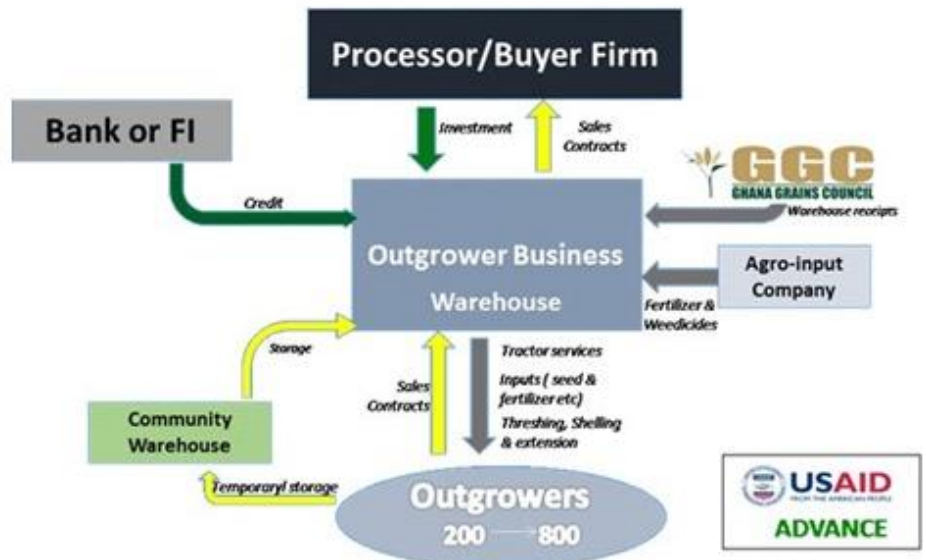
Processor/Buyer Firm

Bank or FI

Investment

Sales Contracts

GGC
GHANA GRAINS COUNCIL

Credit

Warehouse receipts

Outgrower Business
Warehouse

Agro-input Company

Fertilizer & Weedicides

Storage

Tractor services

Inputs ( seed & fertilizer etc)

Sales Contracts

Threshing, Shelling & extension

Community Warehouse

Temporaryl storage

Outgrowers
200 800

USAID
FROM THE AMERICAN PEOPLE
ADVANCE